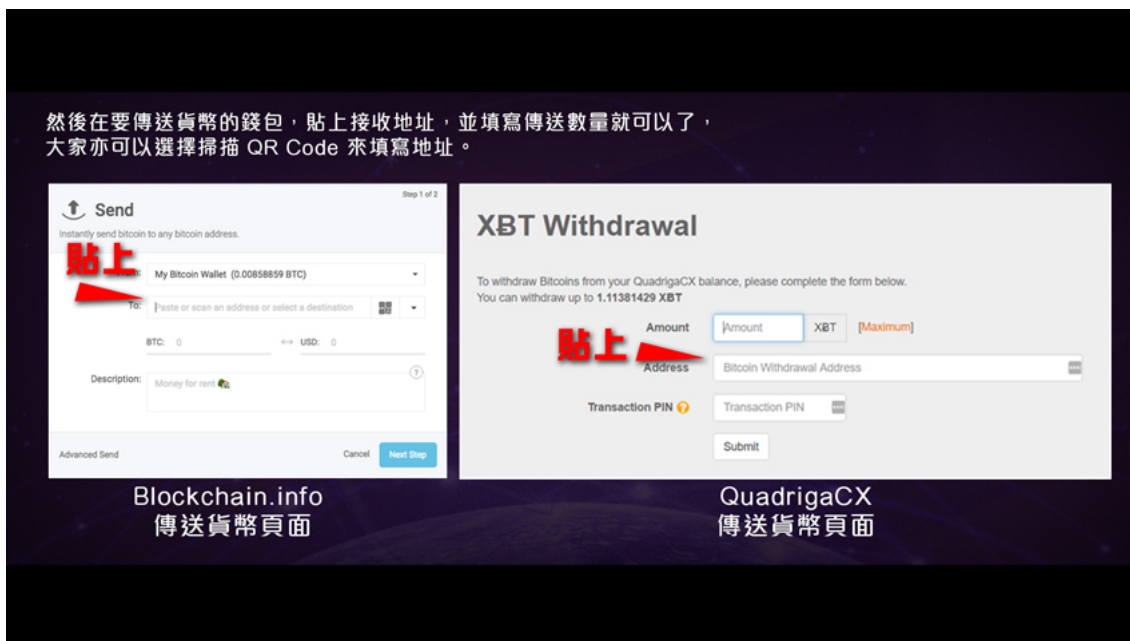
然後在要傳送貨幣的錢包，貼上接收地址，並填寫傳送數量就可以了，
大家亦可以選擇掃描 QR Code 來填寫地址。

Send

Step 1 of 2

Instantly send bitcoin to any bitcoin address.

貼上

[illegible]: My Bitcoin Wallet (0.00858859 BTC)

To: Paste or scan an address or select a destination

BTC: 0 ↔ USD: 0

Description: Money for rent

Advanced Send

Cancel

Next Step

Blockchain.info
傳送貨幣頁面

XBT Withdrawal

To withdraw Bitcoins from your QuadrigaCX balance, please complete the form below.
You can withdraw up to 1.11381429 XBT

Amount Amount XBT [Maximum]

貼上

Address Bitcoin Withdrawal Address

Transaction PIN Transaction PIN

Submit

QuadrigaCX
傳送貨幣頁面